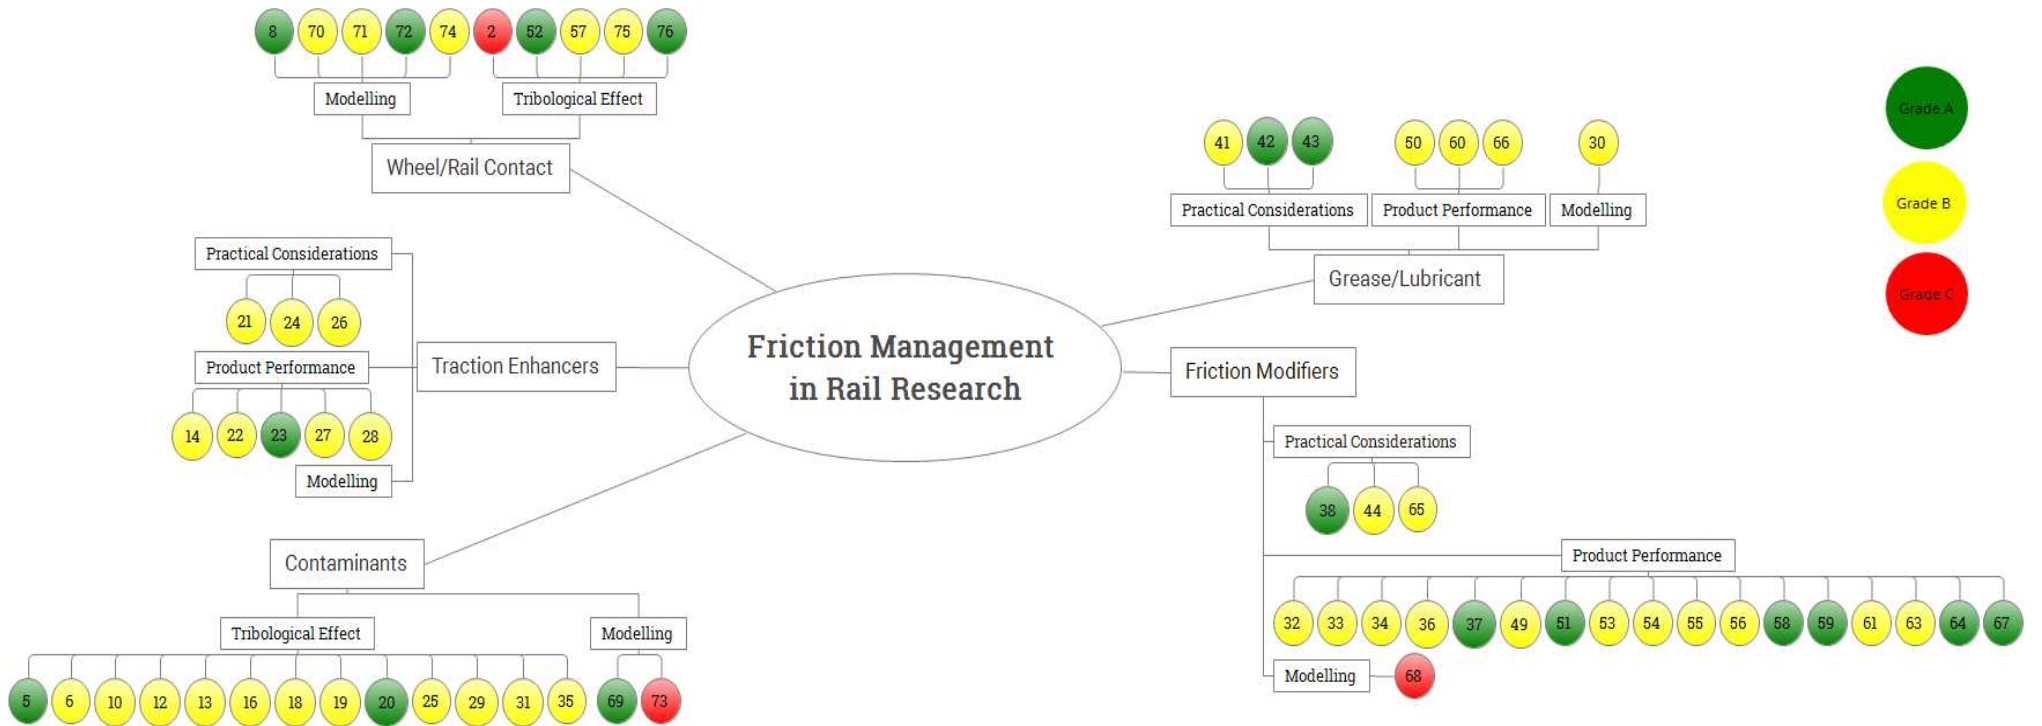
8 70 71 72 74 2 52 57 75 76

Modelling

Tribological Effect

Wheel/Rail Contact

Grade A

Grade B

Grade C

41 42 43 50 60 66 30

Practical Considerations

Product Performance

Modelling

Grease/Lubricant

Practical Considerations

21 24 26

Product Performance

14 22 23 27 28

Modelling

Traction Enhancers

Friction Management in Rail Research

Friction Modifiers

Practical Considerations

38 44 65

Product Performance

32 33 34 36 37 49 51 53 54 55 56 58 59 61 63 64 67

Modelling

68

Contaminants

Tribological Effect

5 6 10 12 13 16 18 19 20 25 29 31 35

Modelling

69 73